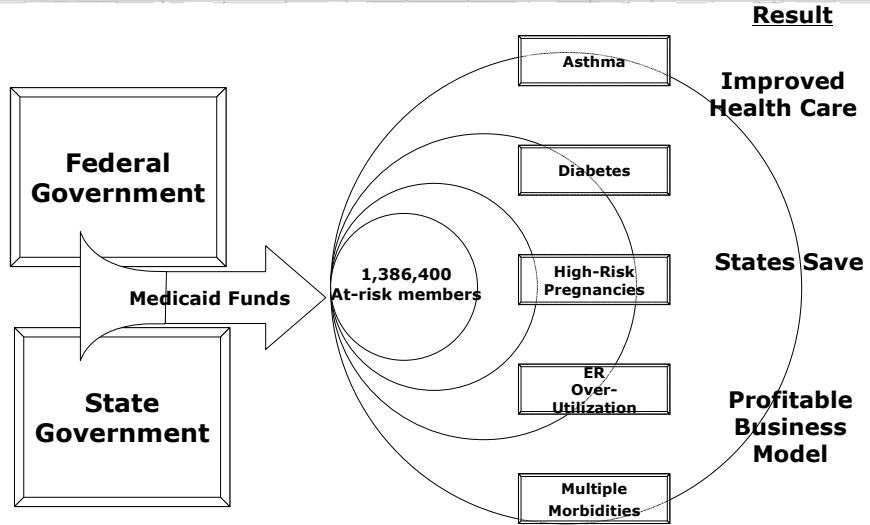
Result

Federal Government

State Government

Medicaid Funds

1,386,400 At-risk members

Asthma

Diabetes

High-Risk Pregnancies

ER Over-Utilization

Multiple Morbidities

Improved Health Care

States Save

Profitable Business Model